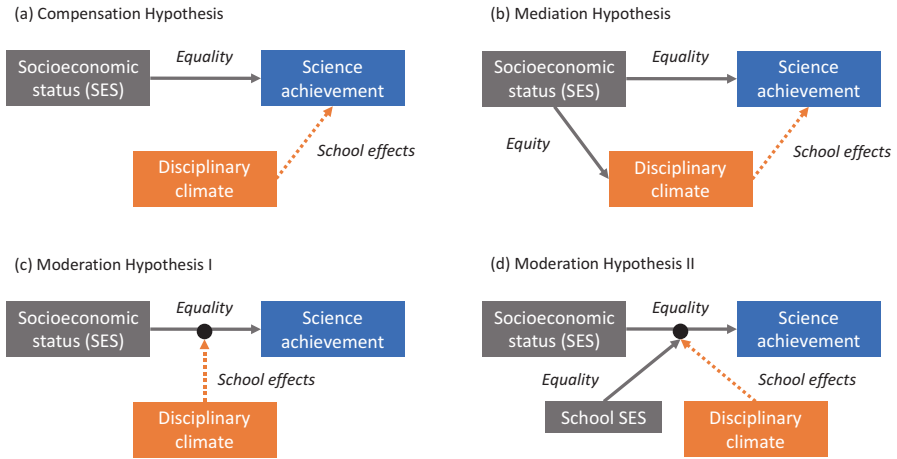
(a) Compensation Hypothesis

Socioeconomic status (SES)

Equality

Science achievement

Disciplinary climate

School effects

(b) Mediation Hypothesis

Socioeconomic status (SES)

Equality

Science achievement

Equity

Disciplinary climate

School effects

(c) Moderation Hypothesis I

Socioeconomic status (SES)

Equality

Science achievement

School effects

Disciplinary climate

(d) Moderation Hypothesis II

Socioeconomic status (SES)

Equality

Science achievement

Equality

School effects

School SES

Disciplinary climate